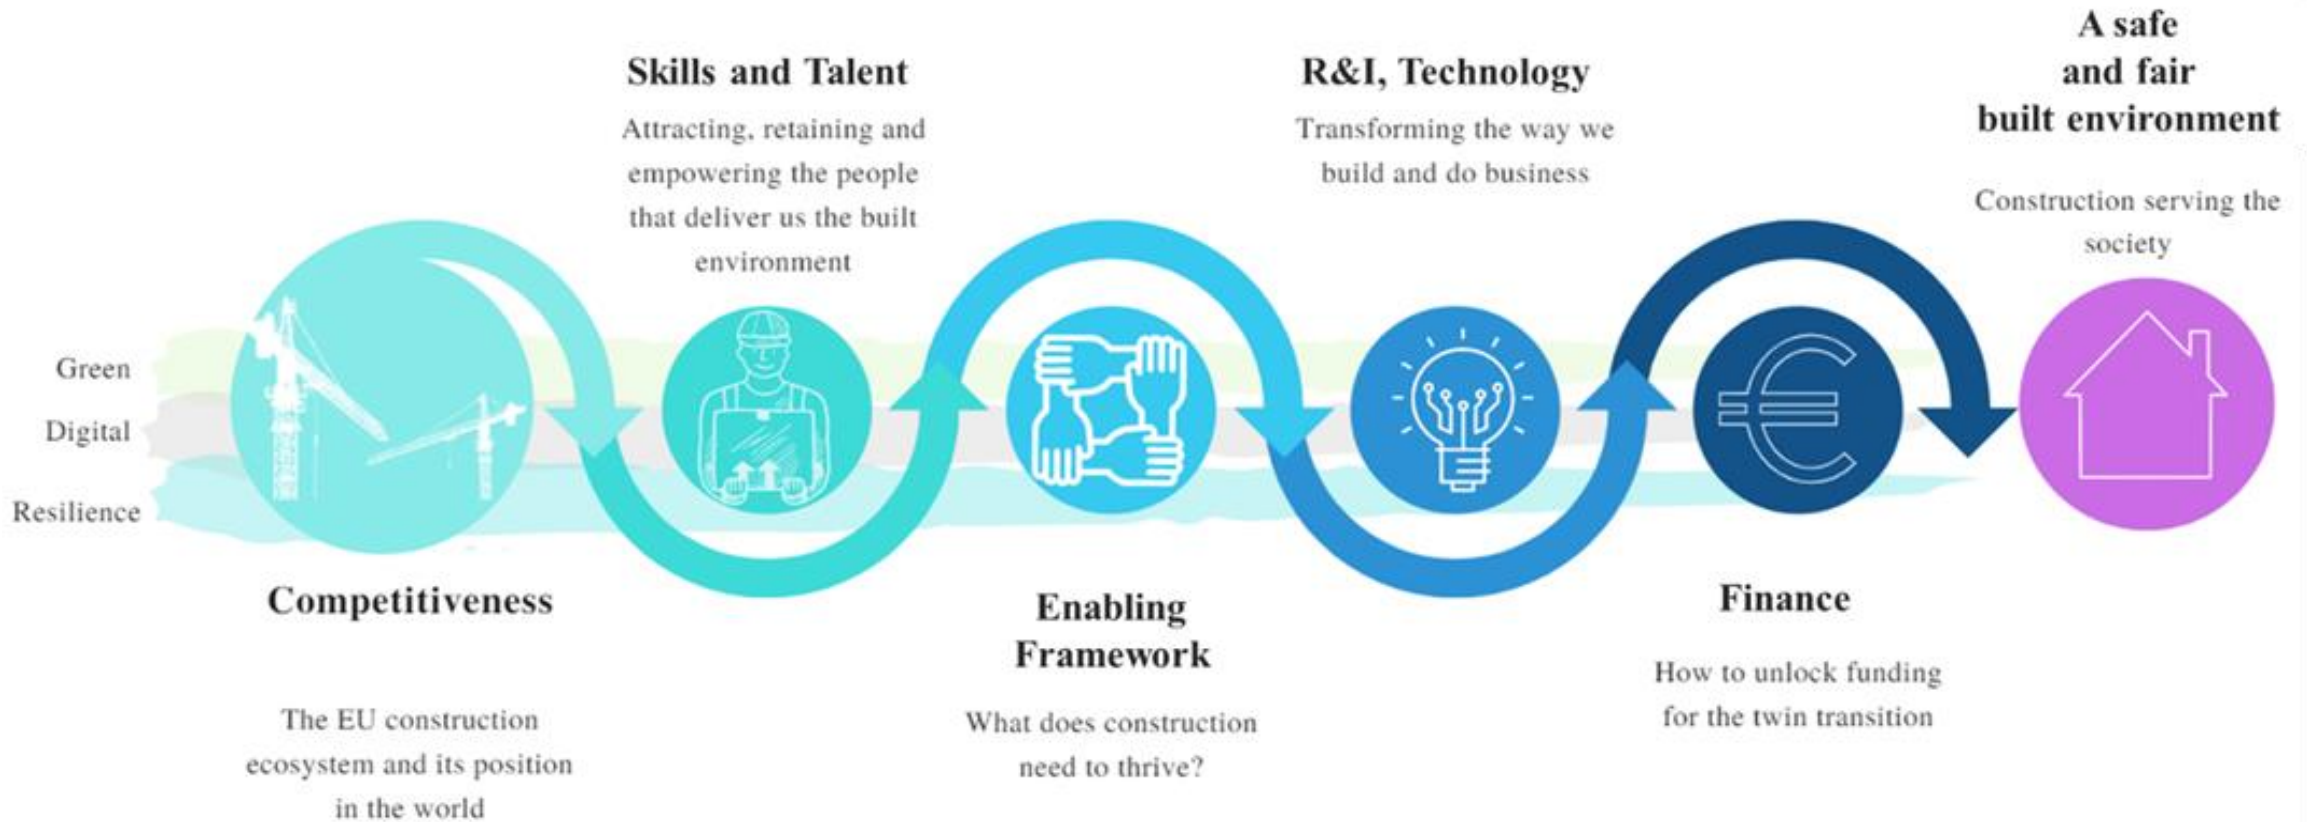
Green
Digital
Resilience

Competitiveness

The EU construction ecosystem and its position in the world

Skills and Talent

Attracting, retaining and empowering the people that deliver us the built environment

Enabling Framework

What does construction need to thrive?

R&I, Technology

Transforming the way we build and do business

Finance

How to unlock funding for the twin transition

A safe and fair built environment

Construction serving the society